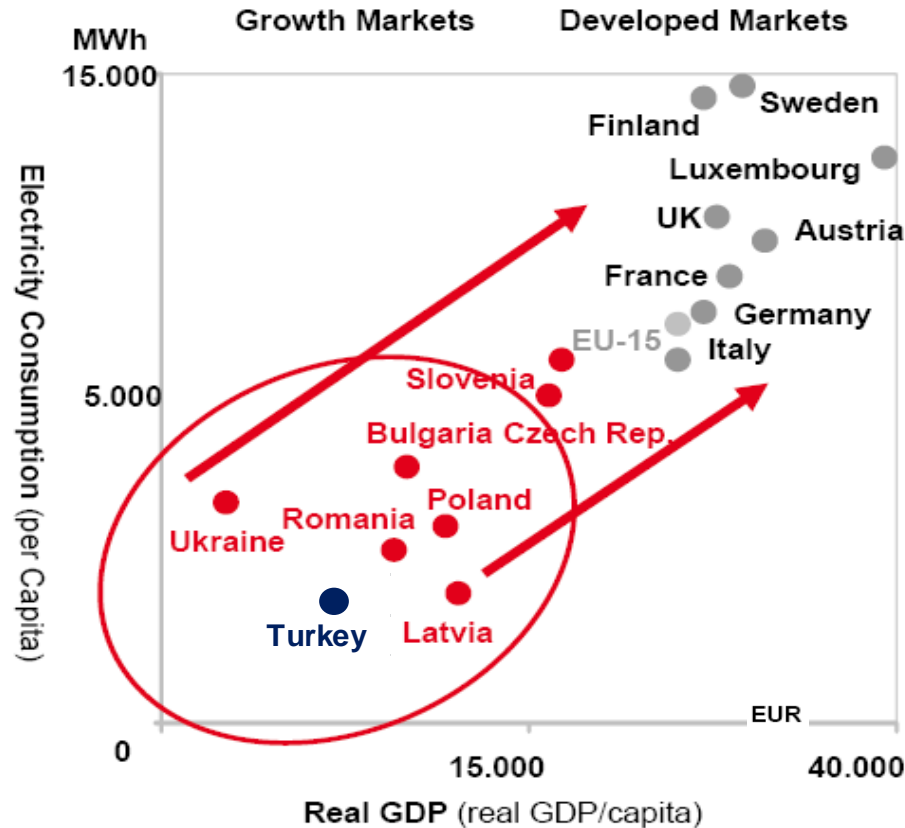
Growth Markets

Developed Markets

MWh

15.000

5.000

0

15.000

40.000

EUR

Electricity Consumption (per Capita)

Real GDP (real GDP/capita)

Sweden

Finland

Luxembourg

UK

Austria

France

Germany

EU-15

Italy

Slovenia

Bulgaria Czech Rep.

Poland

Romania

Ukraine

Turkey

Latvia